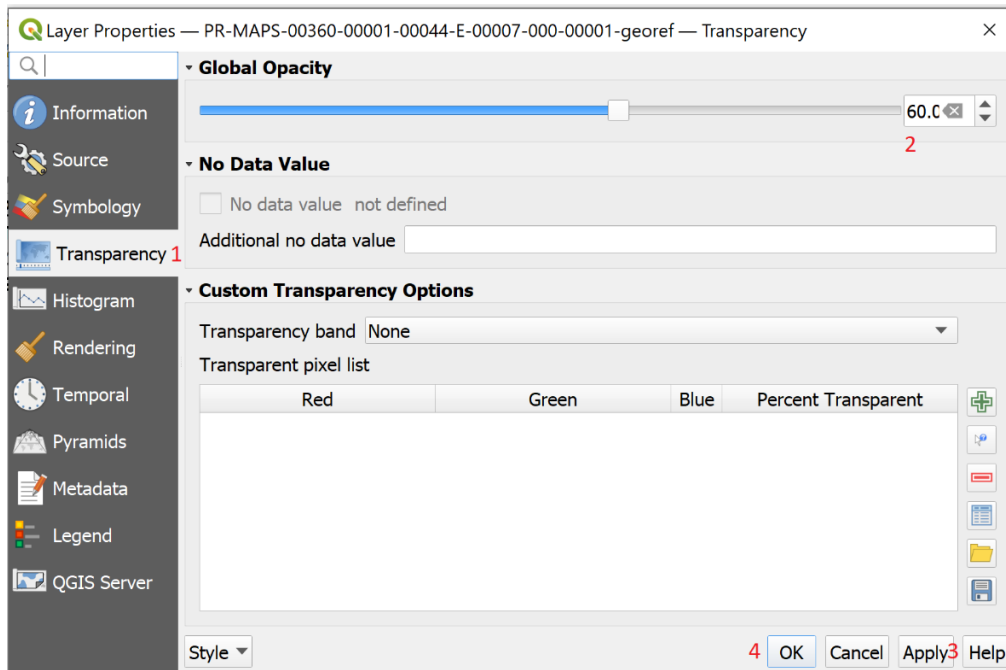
Layer Properties — PR-MAPS-00360-00001-00044-E-00007-000-00001-georef — Transparency

Information
Source
Symbology
Transparency 1
Histogram
Rendering
Temporal
Pyramids
Metadata
Legend
QGIS Server

Global Opacity

60.0

2

No Data Value

No data value not defined

Additional no data value

Custom Transparency Options

Transparency band None

Transparent pixel list

| Red | Green | Blue | Percent Transparent |
|---|---|---|---|

Style

4 OK Cancel Apply 3 Help